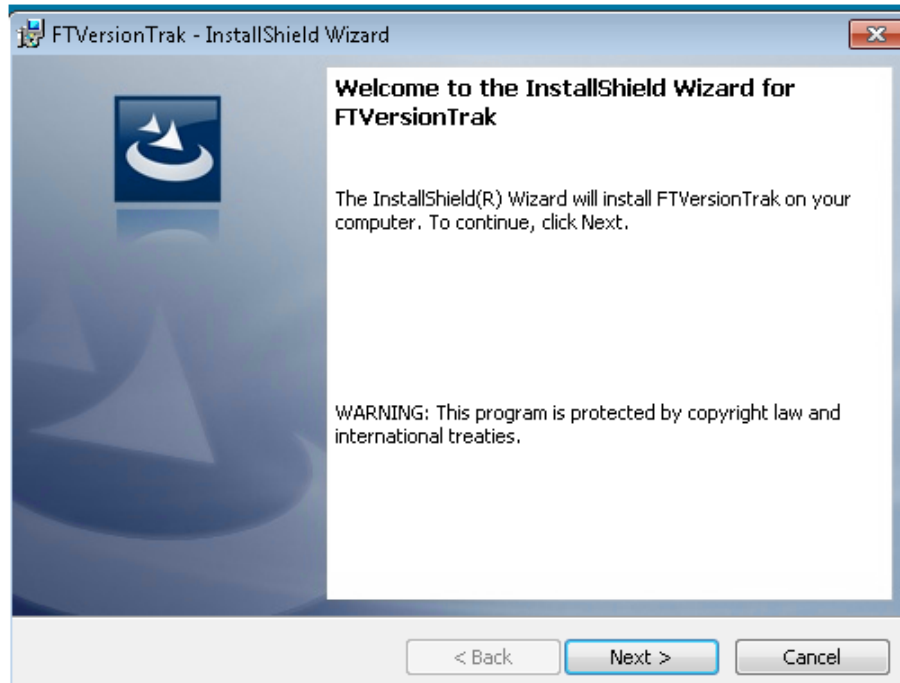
FTVersionTrak - InstallShield Wizard

Welcome to the InstallShield Wizard for FTVersionTrak

The InstallShield(R) Wizard will install FTVersionTrak on your computer. To continue, click Next.

WARNING: This program is protected by copyright law and international treaties.

< Back

Next >

Cancel